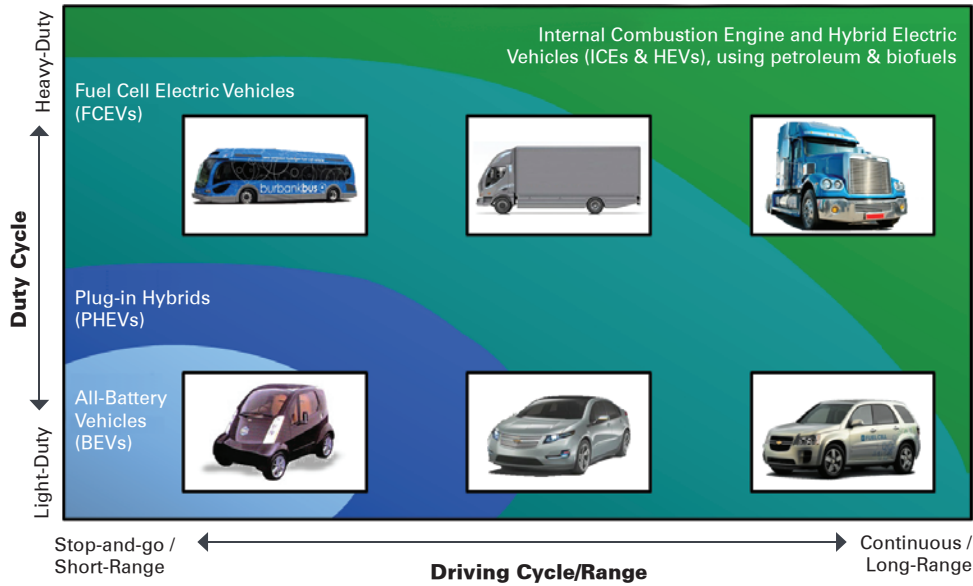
Internal Combustion Engine and Hybrid Electric Vehicles (ICEs & HEVs), using petroleum & biofuels

Fuel Cell Electric Vehicles (FCEVs)

burbankbus

Plug-in Hybrids (PHEVs)

All-Battery Vehicles (BEVs)

Heavy-Duty

Duty Cycle

Light-Duty

Stop-and-go / Short-Range

Driving Cycle/Range

Continuous / Long-Range